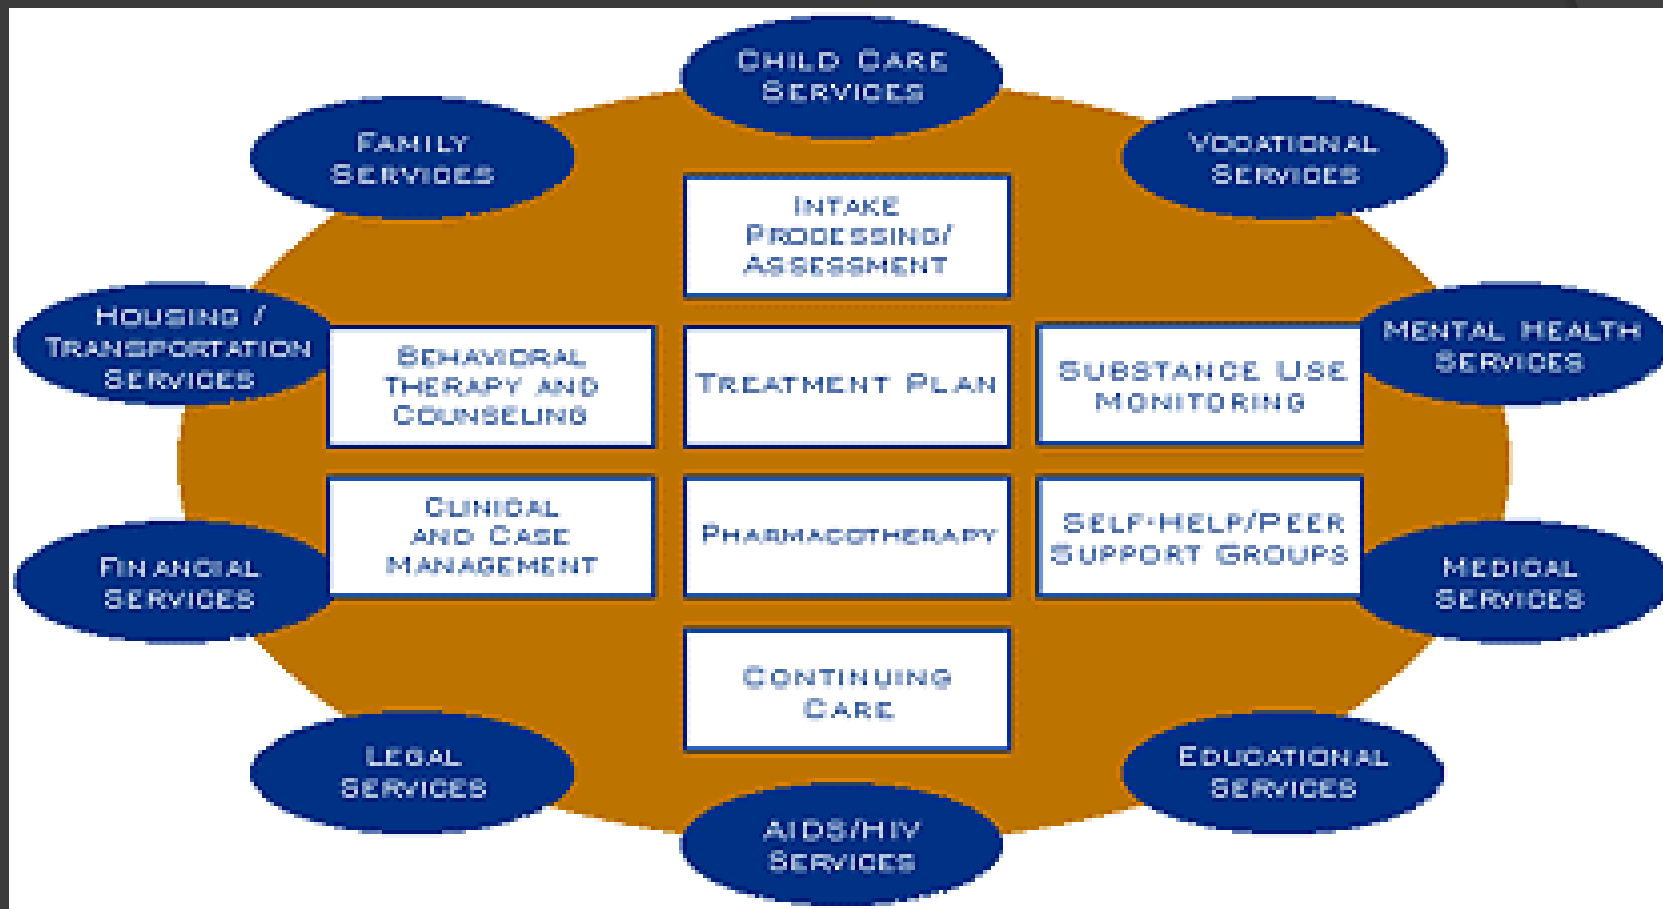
Child Care Services

Family Services

Vocational Services

Intake Processing/ Assessment

Housing / Transportation Services

Behavioral Therapy and Counseling

Treatment Plan

Substance Use Monitoring

Mental Health Services

Clinical and Case Management

Pharmacotherapy

Self-Help/Peer Support Groups

Financial Services

Medical Services

Continuing Care

Legal Services

Educational Services

AIDS/HIV Services